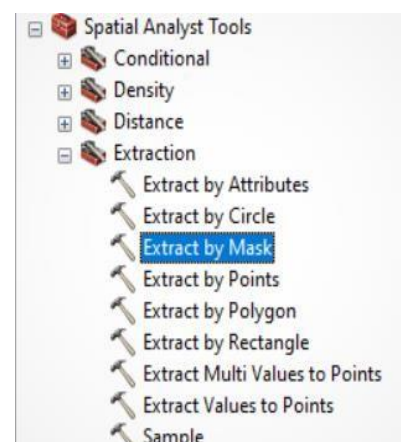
Spatial Analyst Tools
Conditional
Density
Distance
Extraction
Extract by Attributes
Extract by Circle
Extract by Mask
Extract by Points
Extract by Polygon
Extract by Rectangle
Extract Multi Values to Points
Extract Values to Points
Sample